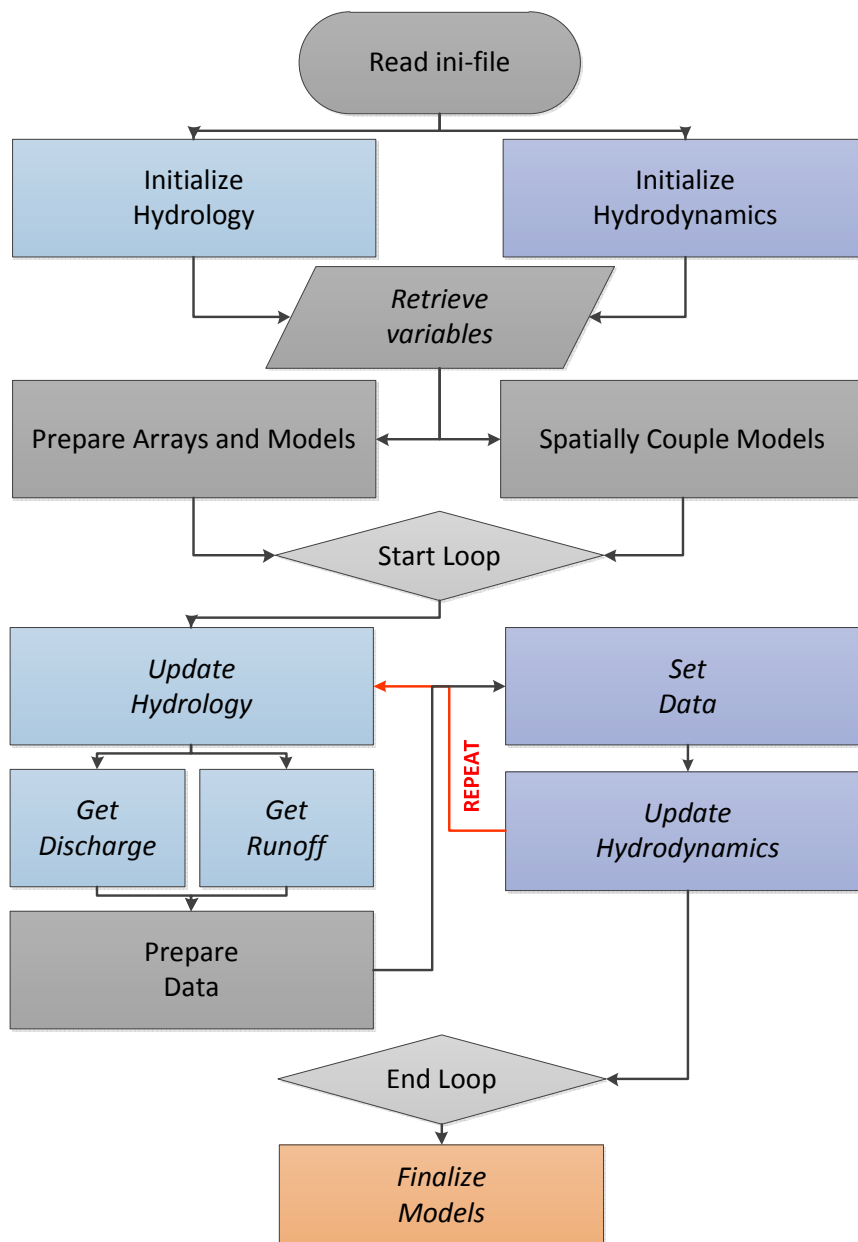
Read ini-file

Initialize Hydrology

Initialize Hydrodynamics

*Retrieve variables*

Prepare Arrays and Models

Spatially Couple Models

Start Loop

*Update Hydrology*

*Set Data*

REPEAT

*Get Discharge*

*Get Runoff*

*Update Hydrodynamics*

Prepare Data

End Loop

*Finalize Models*